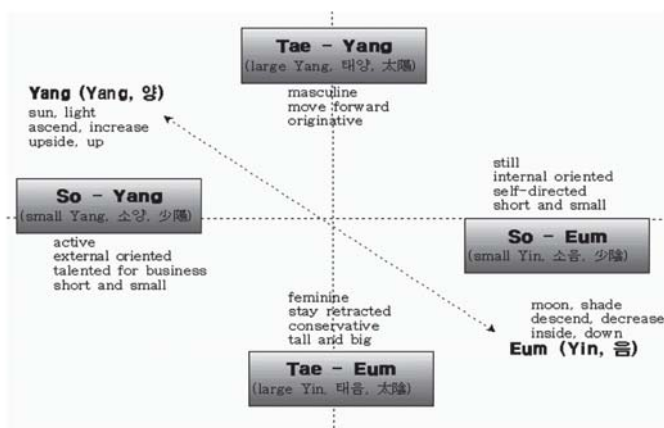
Tae - Yang
(large Yang, 태양, 太陽)

masculine
move forward
originative

Yang (Yang, 양)
sun, light
ascend, increase
upside, up

still
internal oriented
self-directed
short and small

So - Yang
(small Yang, 소양, 少陽)

active
external oriented
talented for business
short and small

So - Eum
(small Yin, 소음, 少陰)

feminine
stay retracted
conservative
tall and big

moon, shade
descend, decrease
inside, down
Eum (Yin, 음)

Tae - Eum
(large Yin, 태음, 太陰)